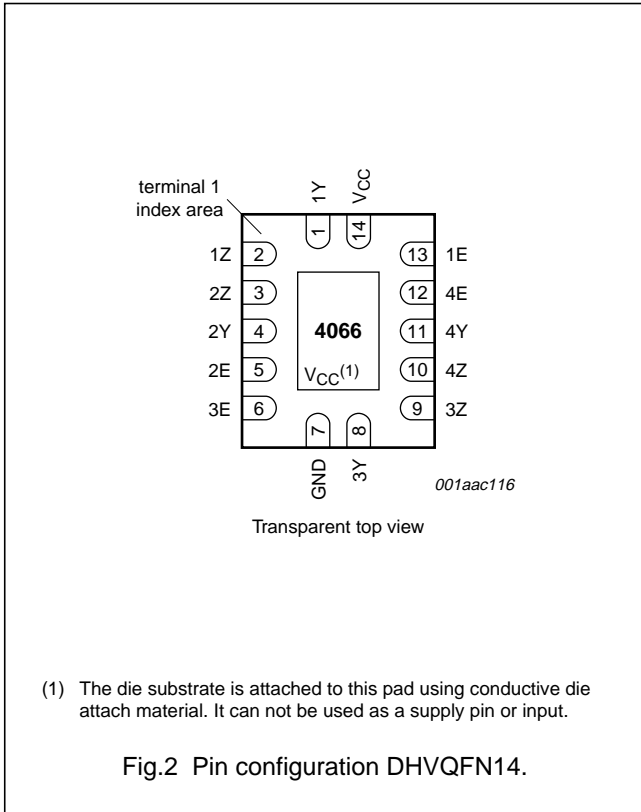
terminal 1 index area

1Y
$V_{CC}$
1
14

1Z 2
2Z 3
2Y 4
2E 5
3E 6

13 1E
12 4E
11 4Y
10 4Z
9 3Z

4066
$V_{CC}^{(1)}$

7
8
GND
3Y

001aac116

Transparent top view

(1) The die substrate is attached to this pad using conductive die attach material. It can not be used as a supply pin or input.

Fig.2 Pin configuration DHVQFN14.